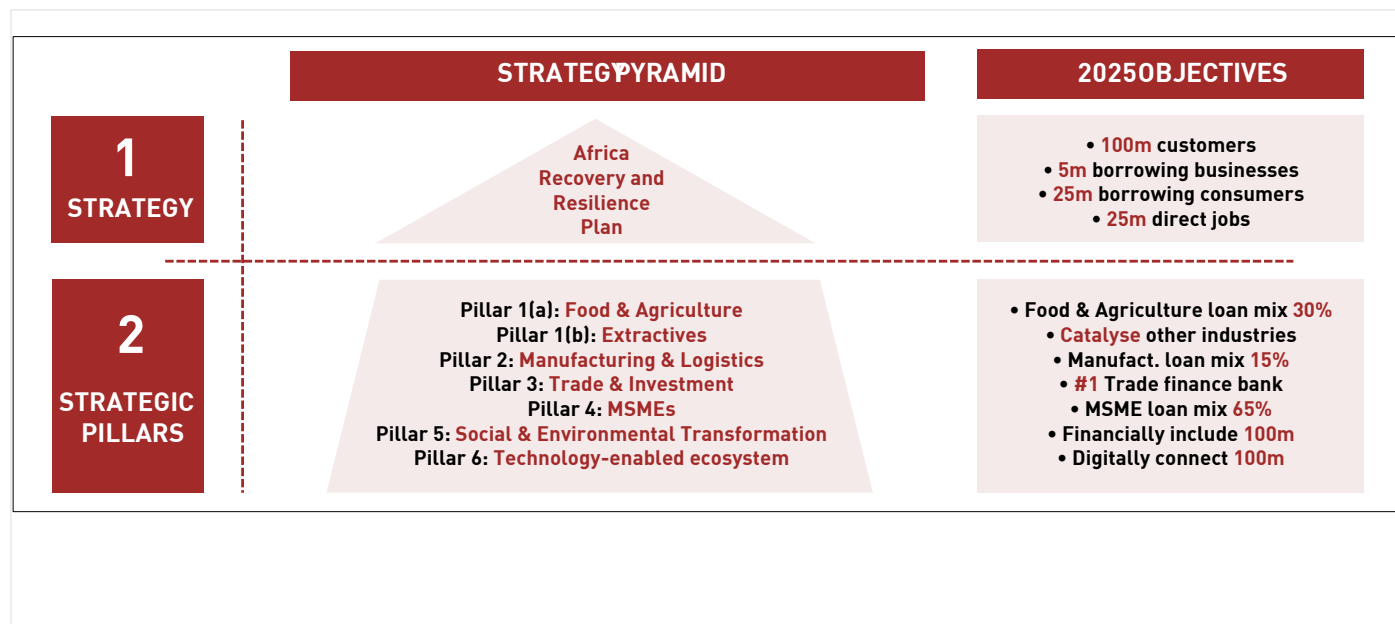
STRATEGYPYRAMID

2025OBJECTIVES

1
STRATEGY

Africa Recovery and Resilience Plan

• 100m customers
• 5m borrowing businesses
• 25m borrowing consumers
• 25m direct jobs

2
STRATEGIC PILLARS

Pillar 1(a): Food & Agriculture
Pillar 1(b): Extractives
Pillar 2: Manufacturing & Logistics
Pillar 3: Trade & Investment
Pillar 4: MSMEs
Pillar 5: Social & Environmental Transformation
Pillar 6: Technology-enabled ecosystem

• Food & Agriculture loan mix 30%
• Catalyse other industries
• Manufact. loan mix 15%
• #1 Trade finance bank
• MSME loan mix 65%
• Financially include 100m
• Digitally connect 100m